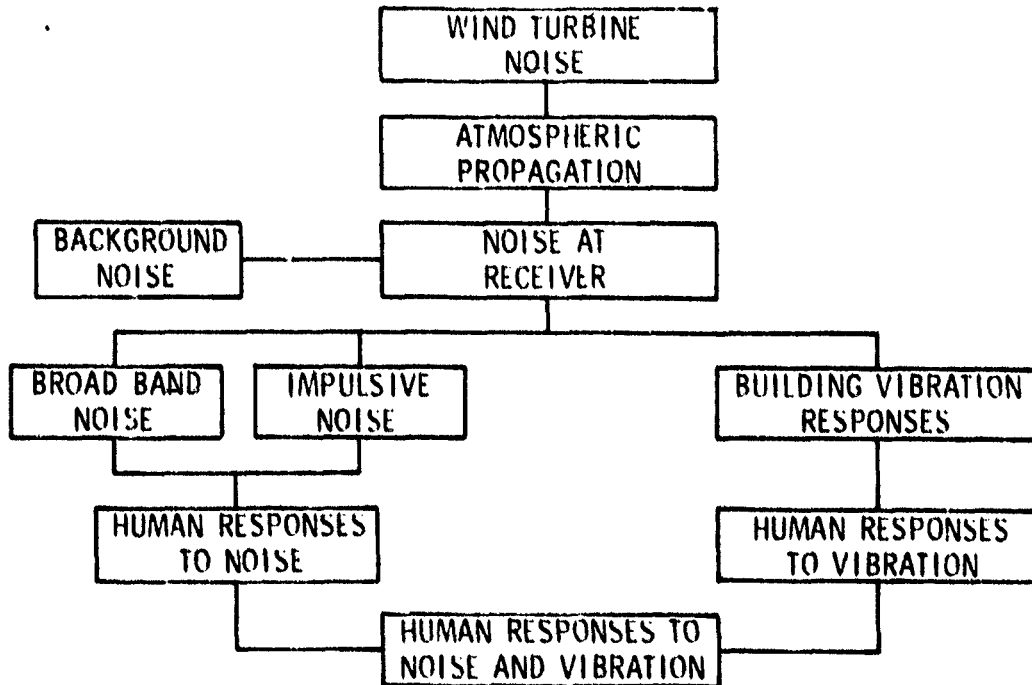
WIND TURBINE NOISE

ATMOSPHERIC PROPAGATION

BACKGROUND NOISE

NOISE AT RECEIVER

BROAD BAND NOISE

IMPULSIVE NOISE

BUILDING VIBRATION RESPONSES

HUMAN RESPONSES TO NOISE

HUMAN RESPONSES TO VIBRATION

HUMAN RESPONSES TO NOISE AND VIBRATION